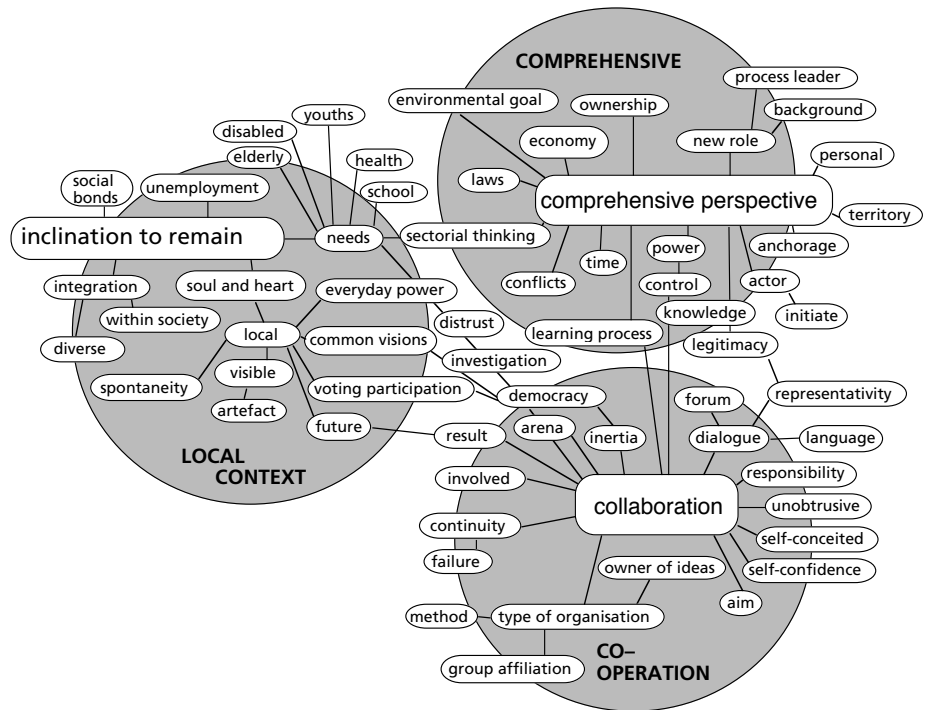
COMPREHENSIVE

process leader
environmental goal
ownership
background
economy
new role
personal
laws
comprehensive perspective
territory
sectorial thinking
power
anchorage
time
conflicts
control
actor
knowledge
initiate
learning process
legitimacy

youths
disabled
elderly
health
school
social bonds
unemployment
inclination to remain
needs
integration
soul and heart
everyday power
within society
distrust
local
common visions
diverse
investigation
visible
spontaneity
voting participation
artefact
democracy
future
result
arena
inertia

LOCAL CONTEXT

forum
representativity
dialogue
language
responsibility
involved
collaboration
unobtrusive
continuity
self-conceited
failure
self-confidence
owner of ideas
aim
method
type of organisation
group affiliation

CO–OPERATION